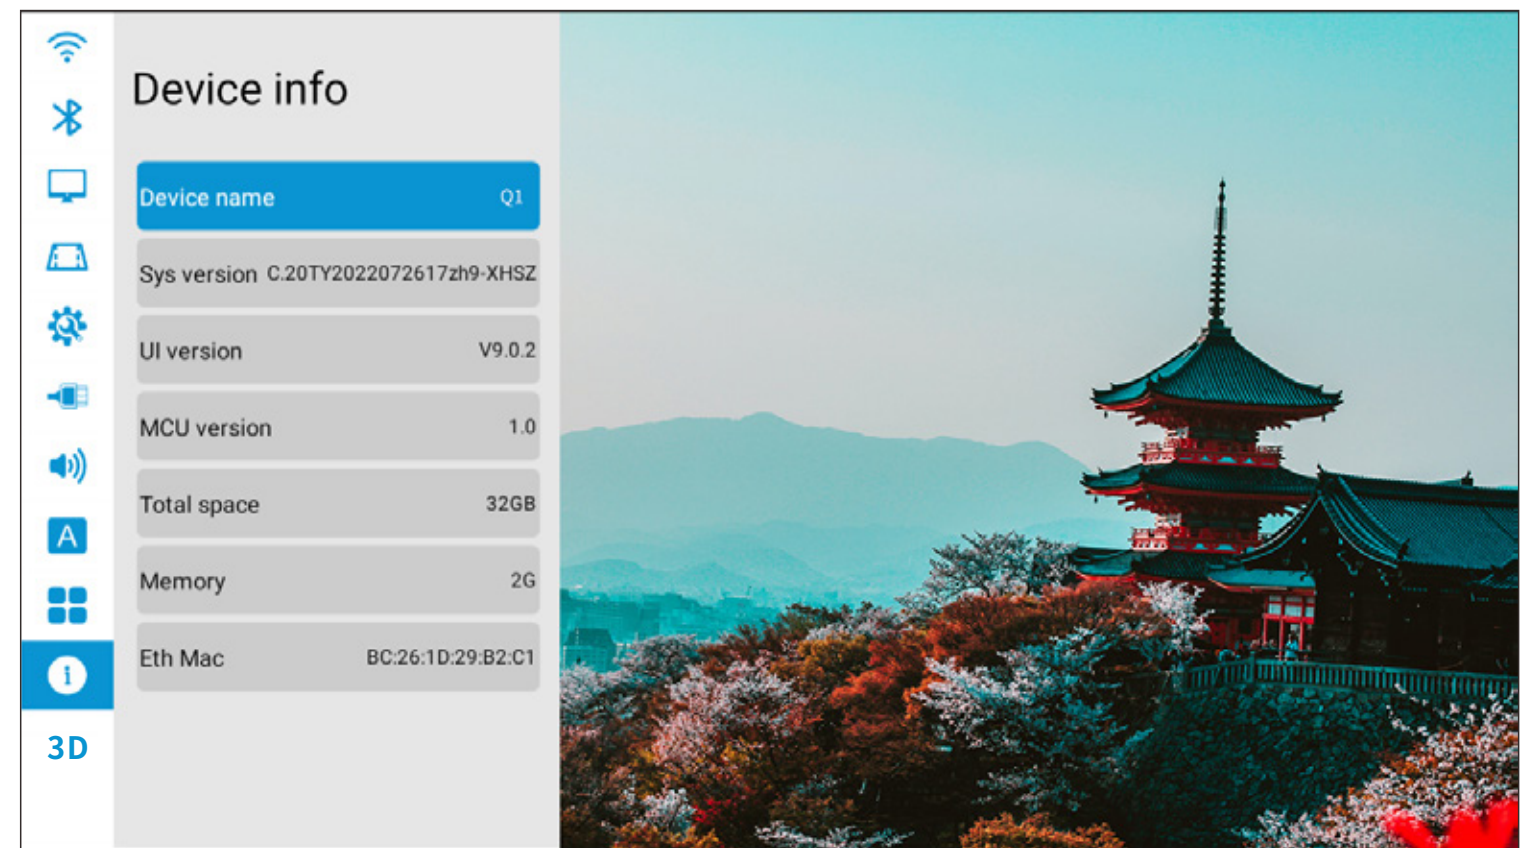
A

3D

Device info

| | |
|---|---|
| Device name | Q1 |
| Sys version | C.20TY2022072617zh9-XHSZ |
| UI version | V9.0.2 |
| MCU version | 1.0 |
| Total space | 32GB |
| Memory | 2G |
| Eth Mac | BC:26:1D:29:B2:C1 |